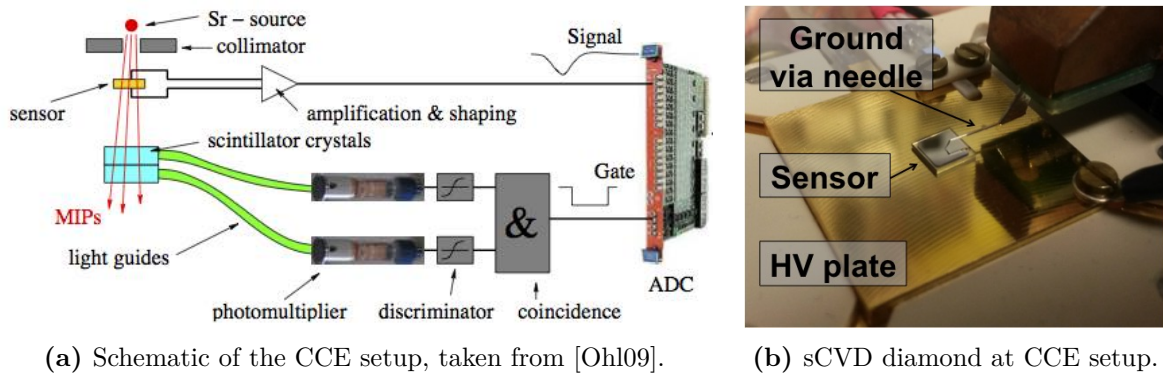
Sr – source
collimator
sensor
amplification & shaping
Signal
scintillator crystals
Gate
MIPs
&
light guides
photomultiplier
discriminator
coincidence
ADC

Ground via needle
Sensor
HV plate

**(a)** Schematic of the CCE setup, taken from [Ohl09].

**(b)** sCVD diamond at CCE setup.